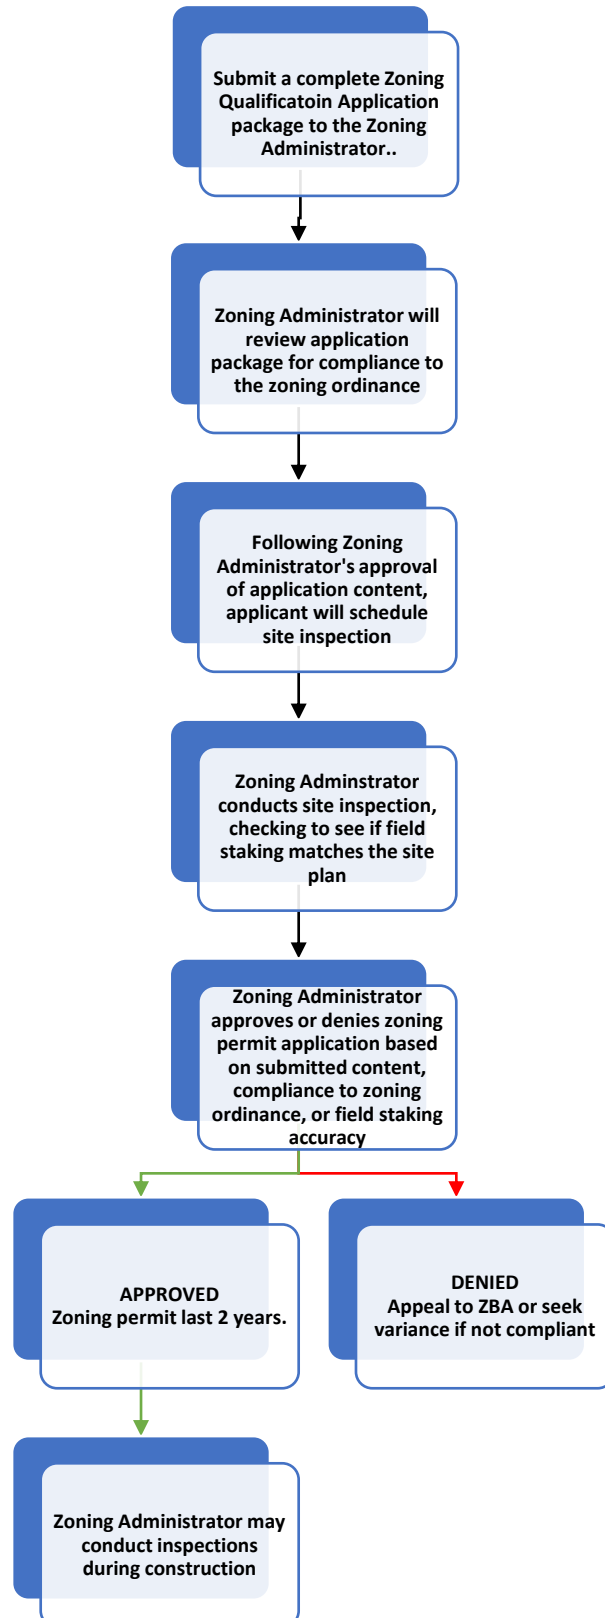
Submit a complete Zoning Qualificatoin Application package to the Zoning Administrator..

Zoning Administrator will review application package for compliance to the zoning ordinance

Following Zoning Administrator's approval of application content, applicant will schedule site inspection

Zoning Adminstrator conducts site inspection, checking to see if field staking matches the site plan

Zoning Administrator approves or denies zoning permit application based on submitted content, compliance to zoning ordinance, or field staking accuracy

APPROVED
Zoning permit last 2 years.

DENIED
Appeal to ZBA or seek variance if not compliant

Zoning Administrator may conduct inspections during construction